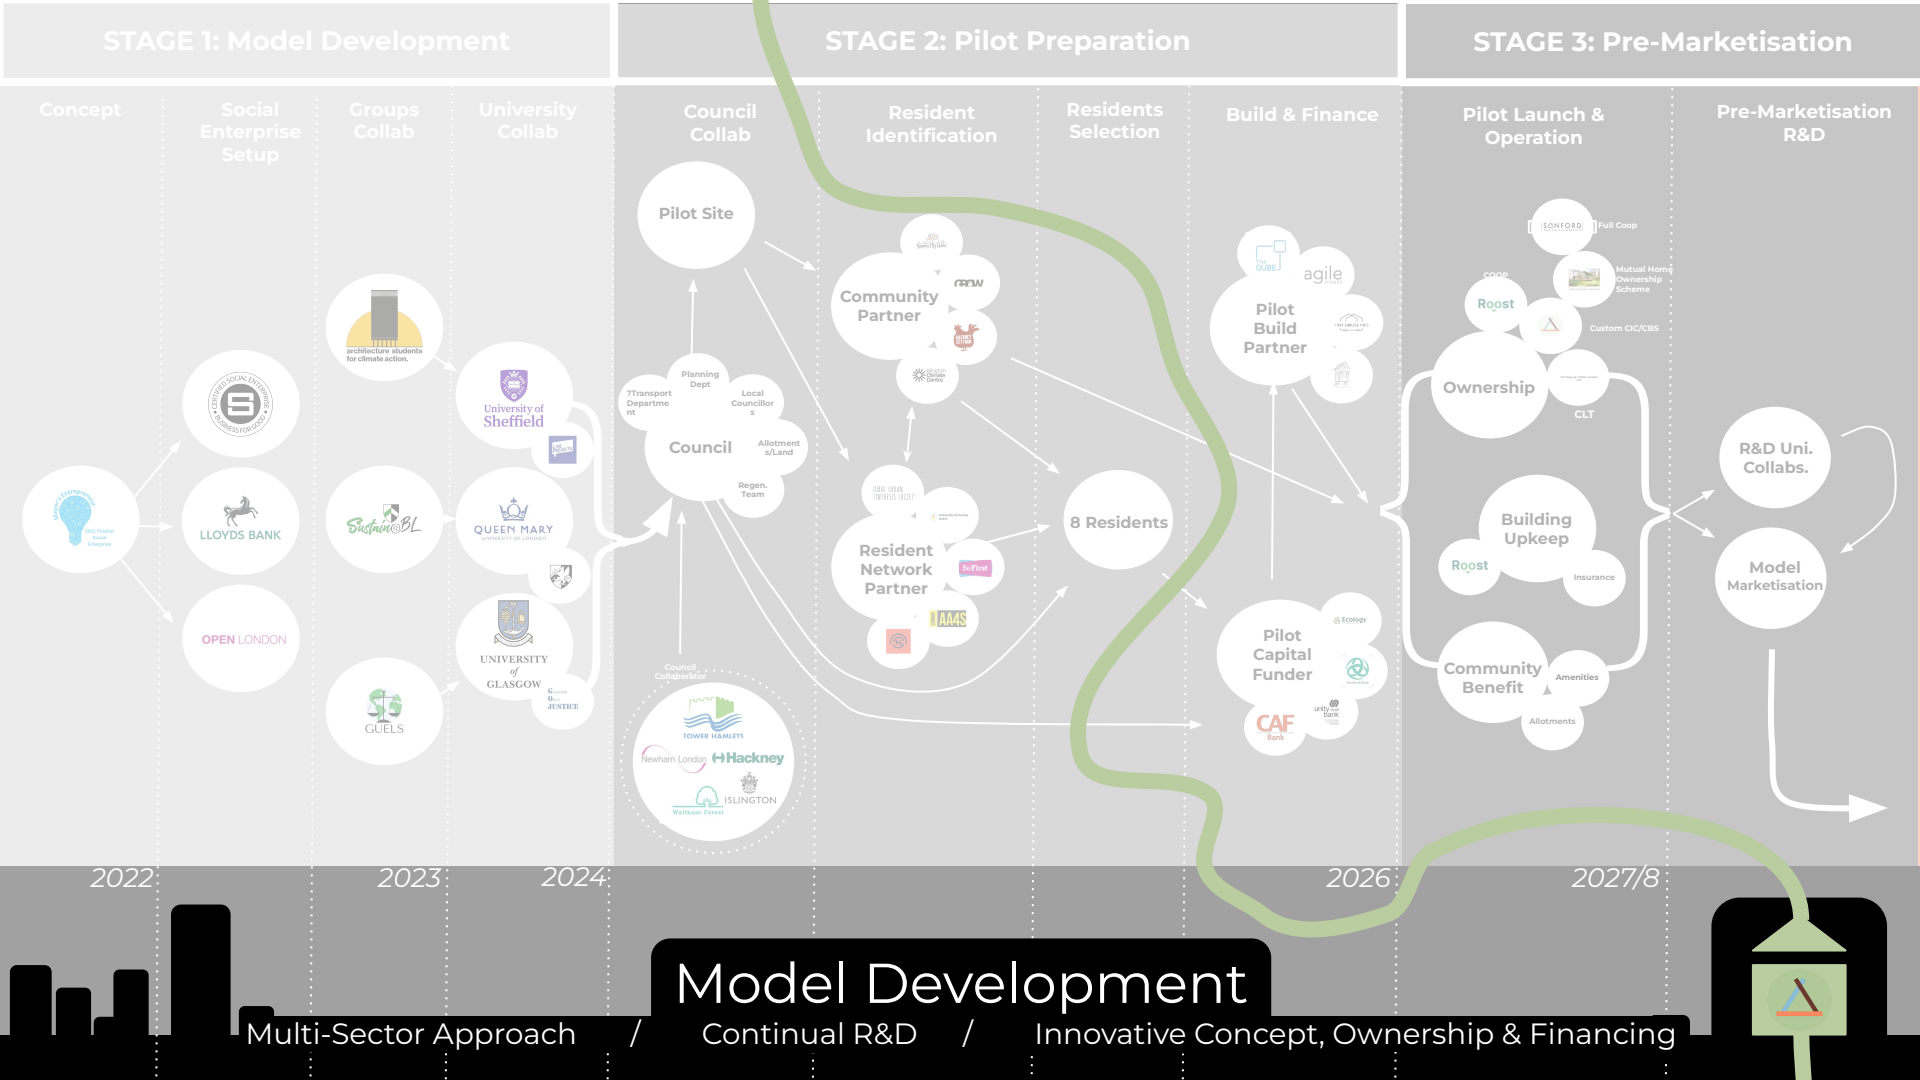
STAGE 1: Model Development

STAGE 2: Pilot Preparation

STAGE 3: Pre-Marketisation

Concept

Social Enterprise Setup

Groups Collab

University Collab

Council Collab

Resident Identification

Residents Selection

Build & Finance

Pilot Launch & Operation

Pre-Marketisation R&D

LLOYDS BANK

OPEN LONDON

architecture students for climate action.

Sustain@BL

GUELS

University of Sheffield

QUEEN MARY UNIVERSITY OF LONDON

UNIVERSITY of GLASGOW

Pilot Site

Council

Planning Dept

Transport Department

Local Councillors

Allotments/Land

Regen. Team

Council Collaborator

TOWER HAMLETS

Newham London

Hackney

ISLINGTON

Waltham Forest

Community Partner

GROW

Resident Network Partner

BeFirst

AA4S

8 Residents

agile

Pilot Build Partner

Pilot Capital Funder

Ecology

unity trust bank

CAF Bank

SONFORD

Full Coop

Mutual Home Ownership Scheme

COOP

Roost

Custom CIC/CBS

Ownership

CLT

Building Upkeep

Roost

Insurance

Community Benefit

Amenities

Allotments

R&D Uni. Collabs.

Model Marketisation

2022

2023

2024

2026

2027/8

Model Development

Multi-Sector Approach / Continual R&D / Innovative Concept, Ownership & Financing